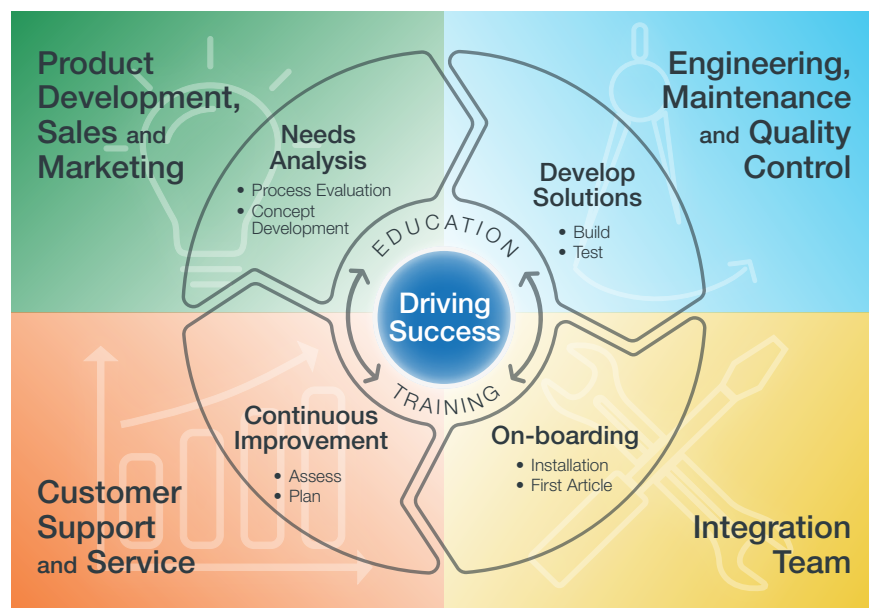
Product Development, Sales and Marketing

Engineering, Maintenance and Quality Control

Needs Analysis
• Process Evaluation
• Concept Development

Develop Solutions
• Build
• Test

EDUCATION

Driving Success

TRAINING

Continuous Improvement
• Assess
• Plan

On-boarding
• Installation
• First Article

Customer Support and Service

Integration Team